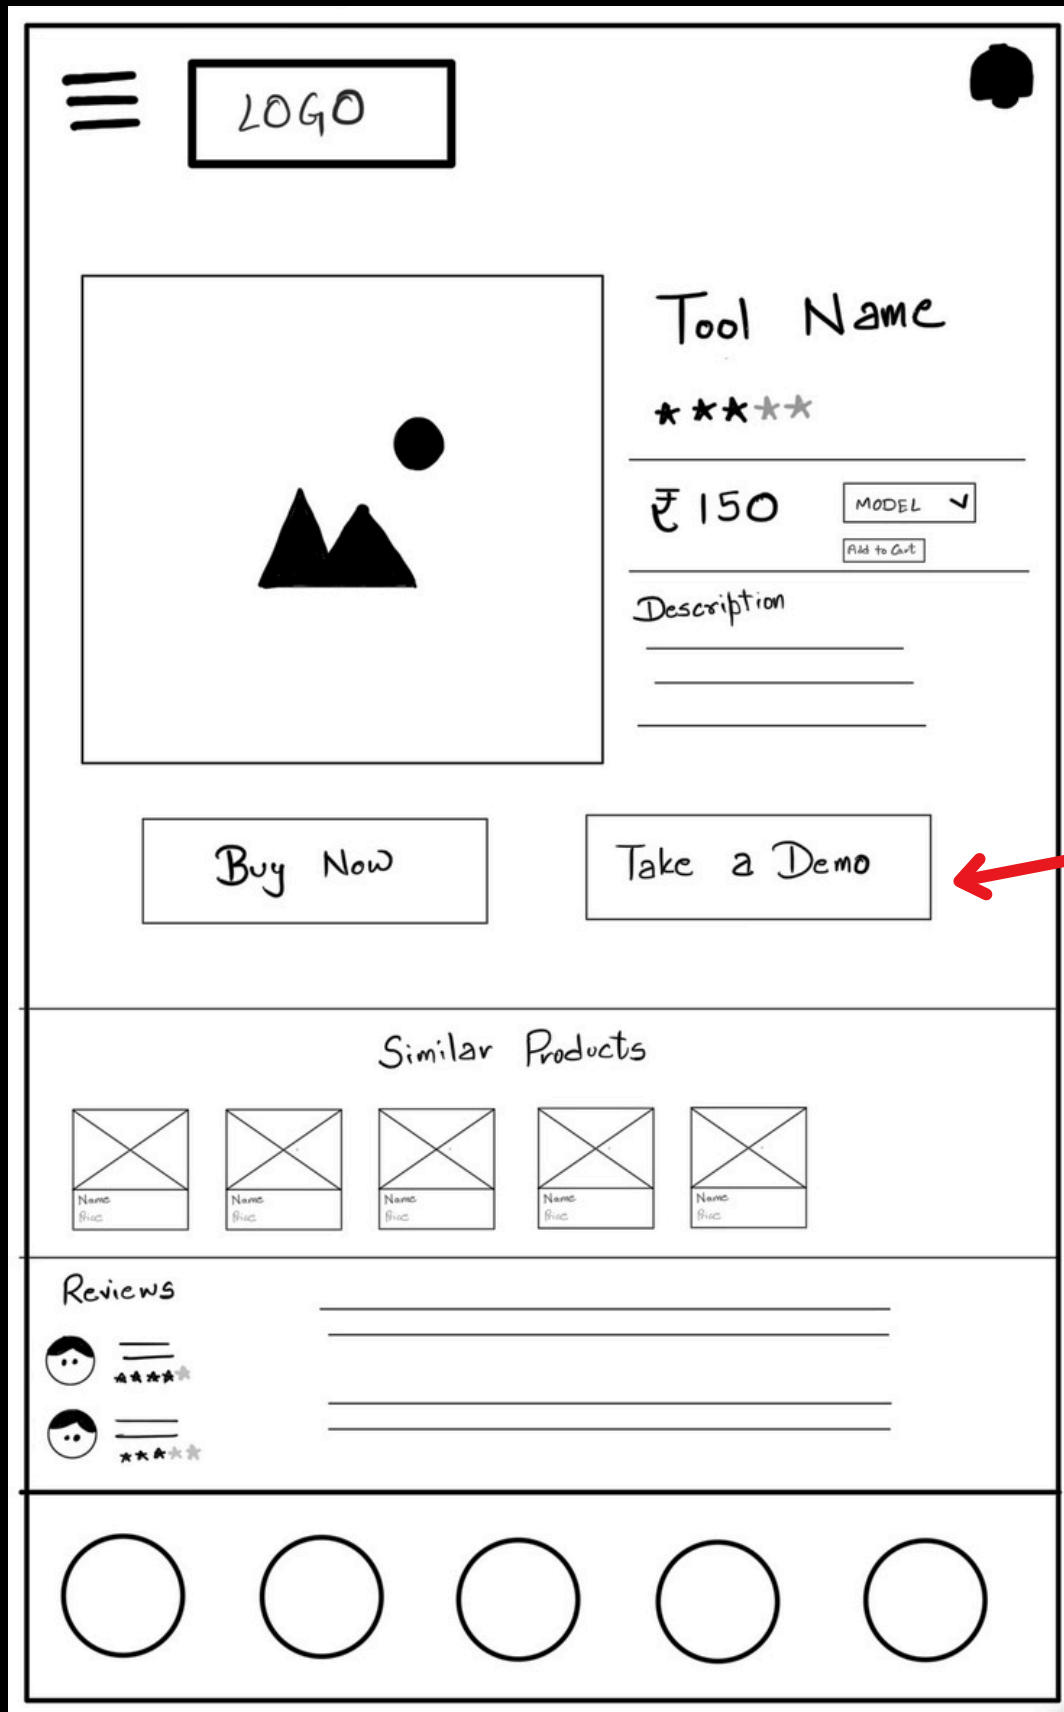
LOGO

Tool Name

★★★★★

₹ 150

MODEL

Add to Cart

Description

Buy Now

Take a Demo

Similar Products

| Name Price | Name Price | Name Price | Name Price | Name Price |
|---|---|---|---|---|

Reviews

★★★★★

★★★★★